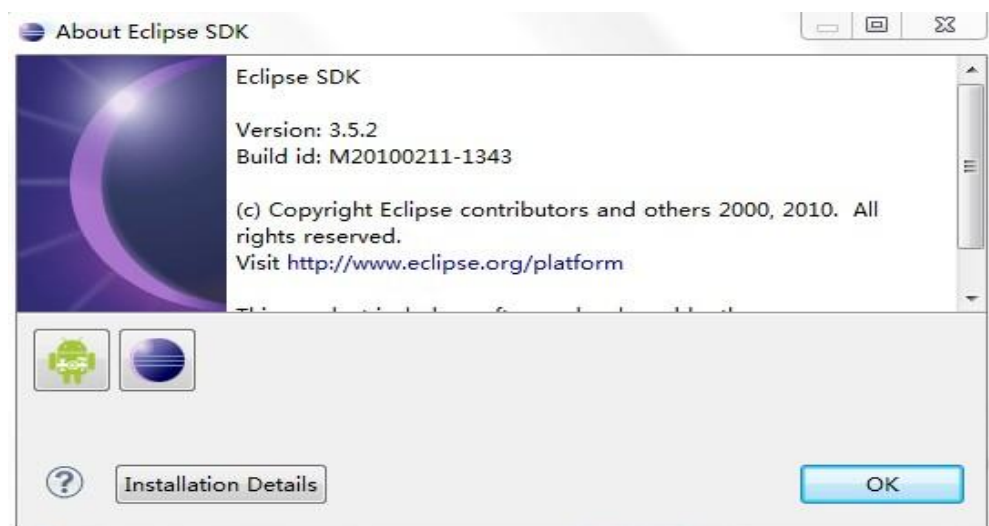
About Eclipse SDK

Eclipse SDK

Version: 3.5.2
Build id: M20100211-1343

(c) Copyright Eclipse contributors and others 2000, 2010. All rights reserved.
Visit http://www.eclipse.org/platform

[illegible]

Installation Details

OK